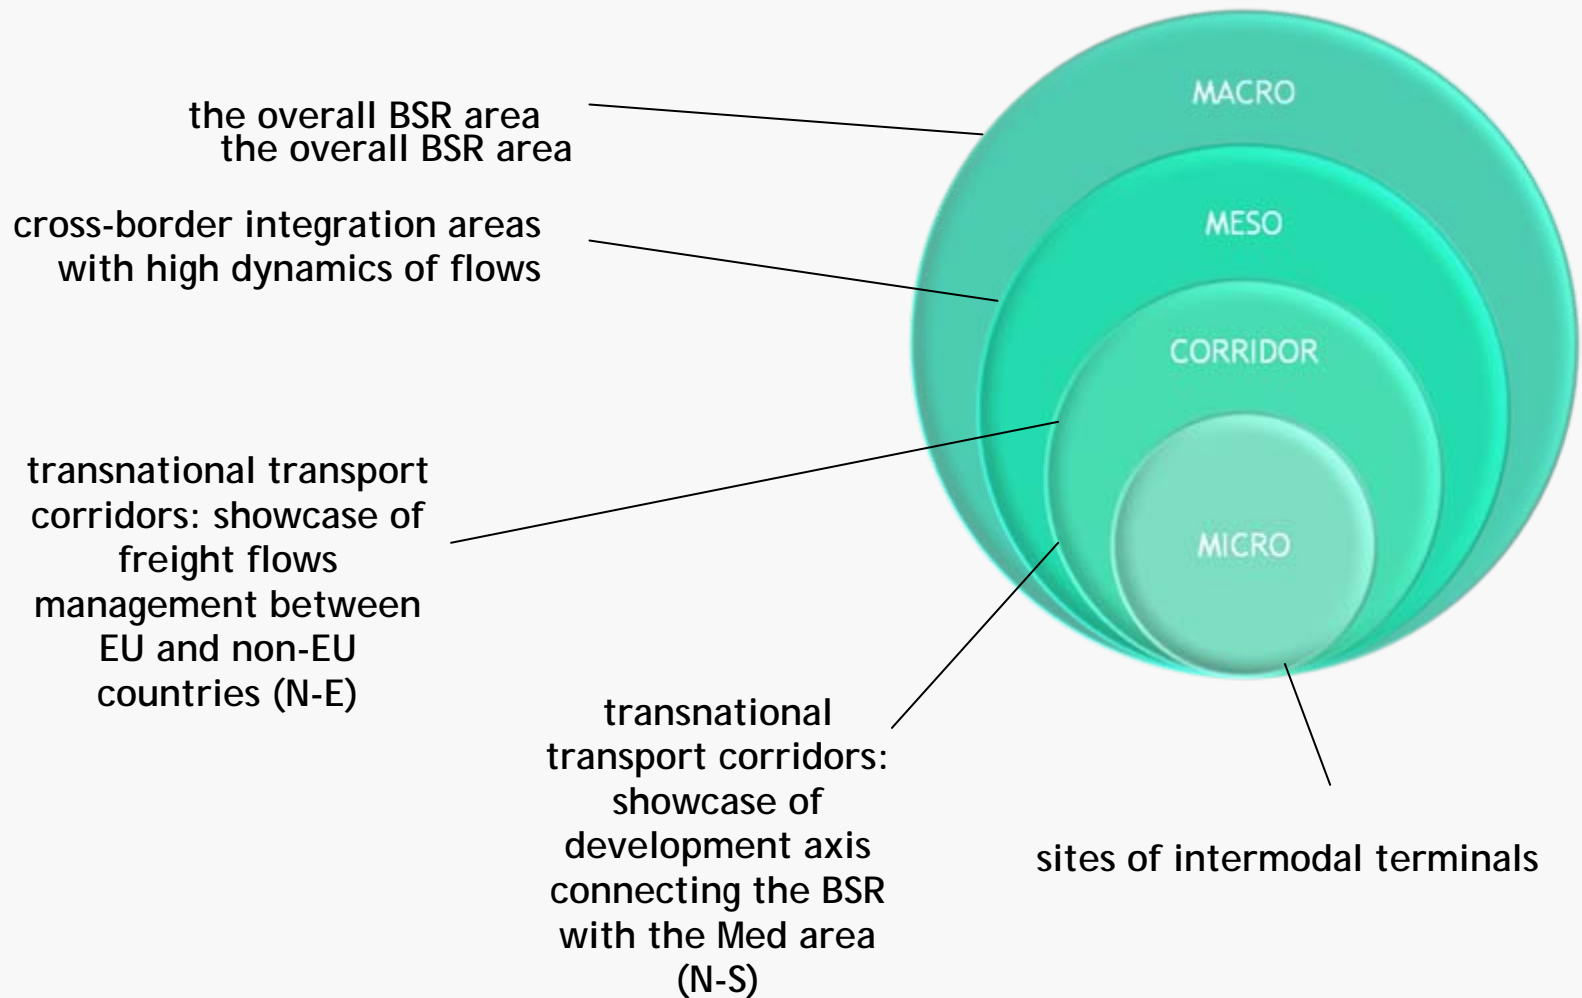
the overall BSR area
the overall BSR area

cross-border integration areas with high dynamics of flows

transnational transport corridors: showcase of freight flows management between EU and non-EU countries (N-E)

transnational transport corridors: showcase of development axis connecting the BSR with the Med area (N-S)

sites of intermodal terminals

MACRO

MESO

CORRIDOR

MICRO